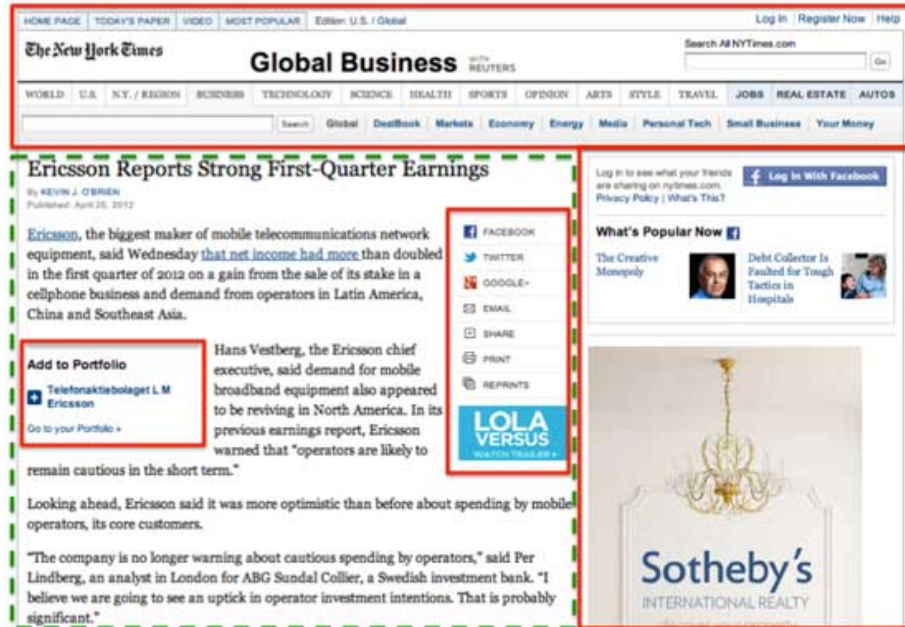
HOME PAGE | TODAY'S PAPER | VIDEO | MOST POPULAR | Edition: U.S. / Global

Log In | Register Now | Help

The New York Times

Global Business WITH REUTERS

Search All NYTimes.com

Go

WORLD | U.S. | N.Y. / REGION | BUSINESS | TECHNOLOGY | SCIENCE | HEALTH | SPORTS | OPINION | ARTS | STYLE | TRAVEL | JOBS | REAL ESTATE | AUTOS

Search | Global | DealBook | Markets | Economy | Energy | Media | Personal Tech | Small Business | Your Money

Ericsson Reports Strong First-Quarter Earnings

By KEVIN J. O'BRIEN
Published: April 25, 2012

Ericsson, the biggest maker of mobile telecommunications network equipment, said Wednesday that net income had more than doubled in the first quarter of 2012 on a gain from the sale of its stake in a cellphone business and demand from operators in Latin America, China and Southeast Asia.

FACEBOOK
TWITTER
GOOGLE+
EMAIL
SHARE
PRINT
REPRINTS

LOLA VERSUS
WATCH TRAILER »

Add to Portfolio

Telefonaktiebolaget L M Ericsson

Go to your Portfolio »

Hans Vestberg, the Ericsson chief executive, said demand for mobile broadband equipment also appeared to be reviving in North America. In its previous earnings report, Ericsson warned that "operators are likely to remain cautious in the short term."

Looking ahead, Ericsson said it was more optimistic than before about spending by mobile operators, its core customers.

"The company is no longer warning about cautious spending by operators," said Per Lindberg, an analyst in London for ABG Sundal Collier, a Swedish investment bank. "I believe we are going to see an uptick in operator investment intentions. That is probably significant."

Log in to see what your friends are sharing on nytimes.com. Privacy Policy | What's This?

Log In With Facebook

What's Popular Now

The Creative Monopoly

Debt Collector Is Faulted for Tough Tactics in Hospitals

Sotheby's
INTERNATIONAL REALTY